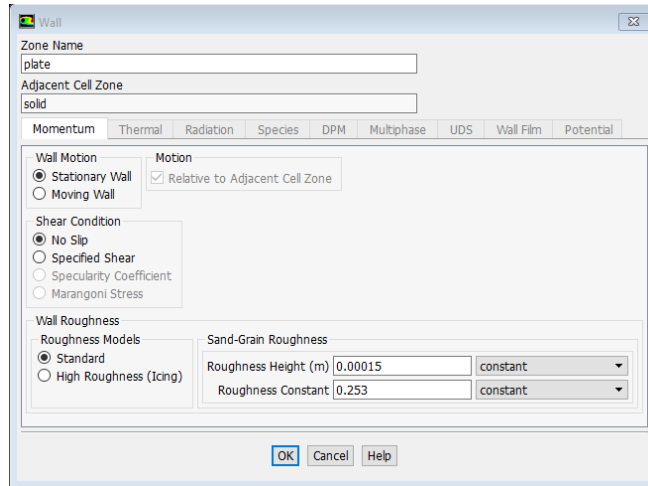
Wall

Zone Name
plate
Adjacent Cell Zone
solid

Momentum | Thermal | Radiation | Species | DPM | Multiphase | UDS | Wall Film | Potential

Wall Motion
Stationary Wall
Moving Wall

Motion
Relative to Adjacent Cell Zone

Shear Condition
No Slip
Specified Shear
Specularity Coefficient
Marangoni Stress

Wall Roughness
Roughness Models
Standard
High Roughness (Icing)

Sand-Grain Roughness
Roughness Height (m) 0.00015 constant
Roughness Constant 0.253 constant

OK Cancel Help